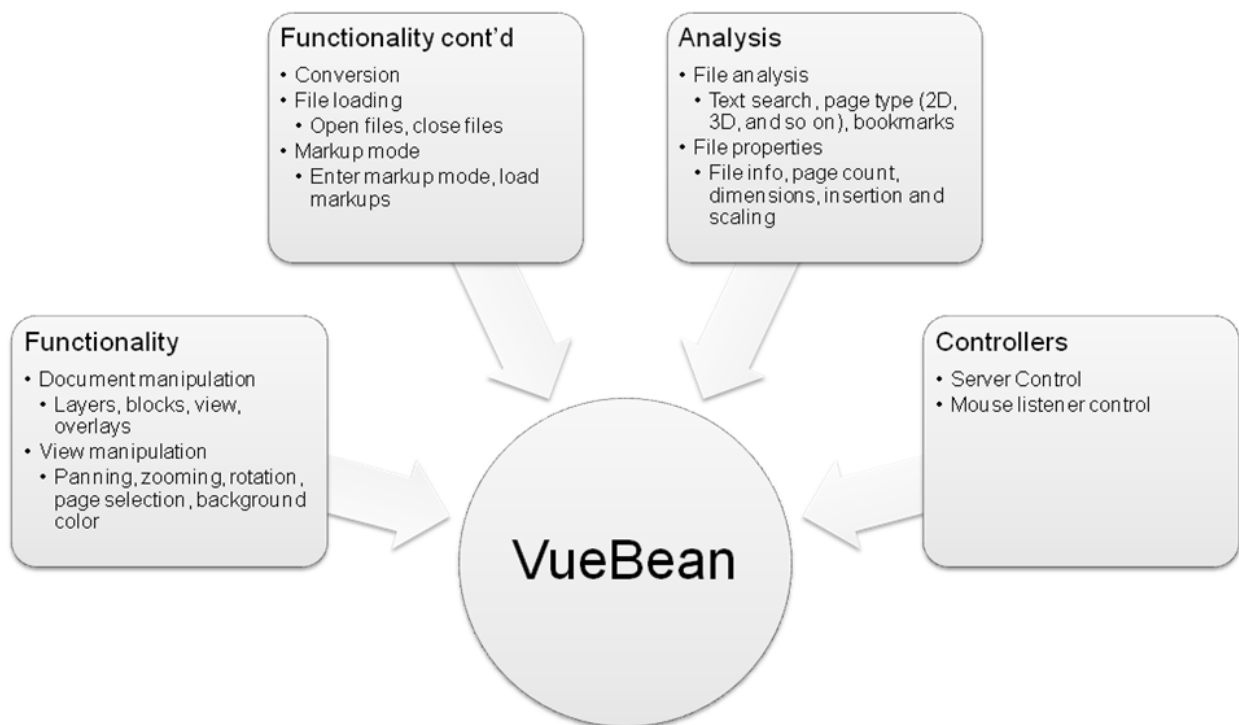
Functionality cont'd
• Conversion
• File loading
  • Open files, close files
• Markup mode
  • Enter markup mode, load markups

Analysis
• File analysis
  • Text search, page type (2D, 3D, and so on), bookmarks
• File properties
  • File info, page count, dimensions, insertion and scaling

Functionality
• Document manipulation
  • Layers, blocks, view, overlays
• View manipulation
  • Panning, zooming, rotation, page selection, background color

Controllers
• Server Control
• Mouse listener control

VueBean